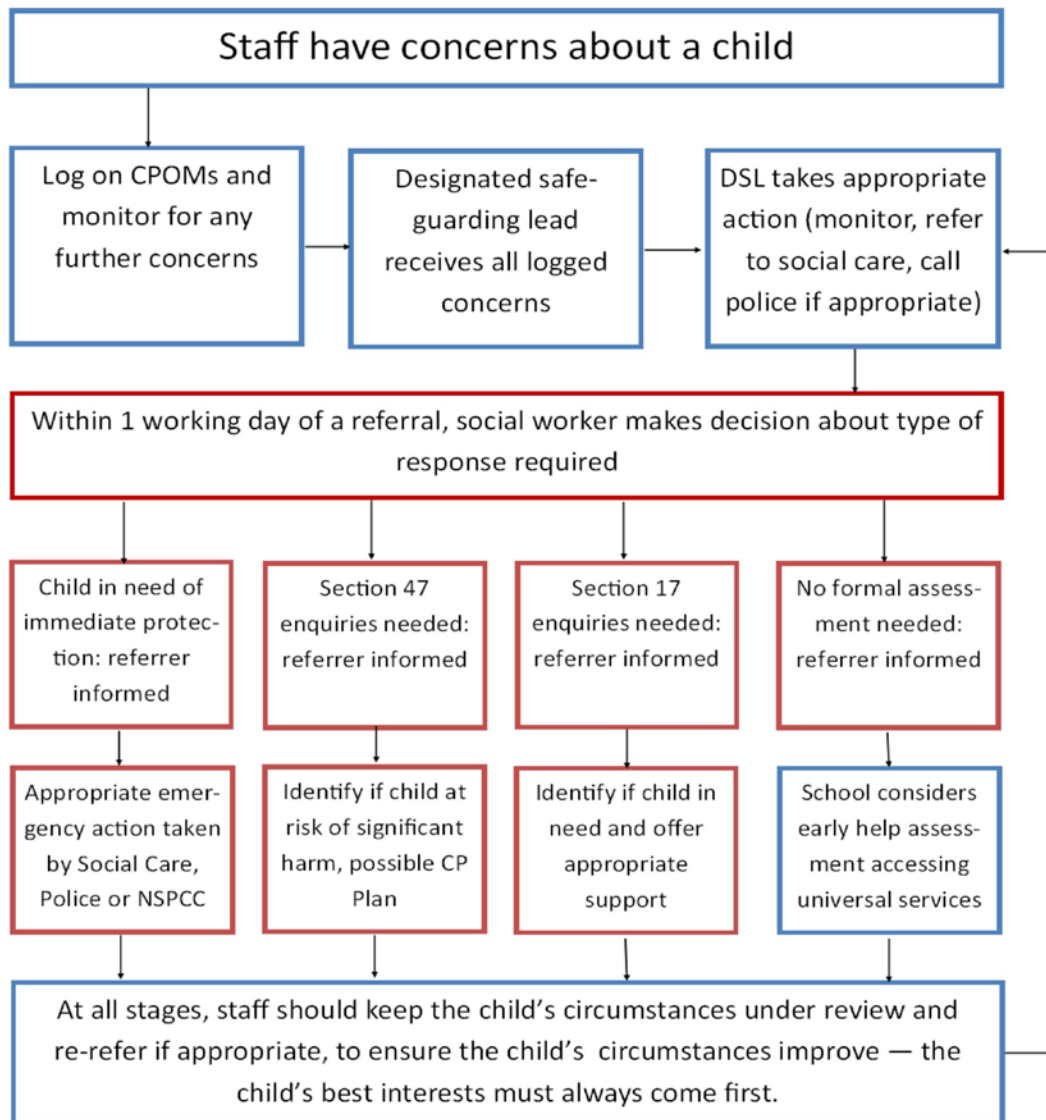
Staff have concerns about a child

Log on CPOMs and monitor for any further concerns

Designated safeguarding lead receives all logged concerns

DSL takes appropriate action (monitor, refer to social care, call police if appropriate)

Within 1 working day of a referral, social worker makes decision about type of response required

Child in need of immediate protection: referrer informed

Section 47 enquiries needed: referrer informed

Section 17 enquiries needed: referrer informed

No formal assessment needed: referrer informed

Appropriate emergency action taken by Social Care, Police or NSPCC

Identify if child at risk of significant harm, possible CP Plan

Identify if child in need and offer appropriate support

School considers early help assessment accessing universal services

At all stages, staff should keep the child's circumstances under review and re-refer if appropriate, to ensure the child's circumstances improve — the child's best interests must always come first.